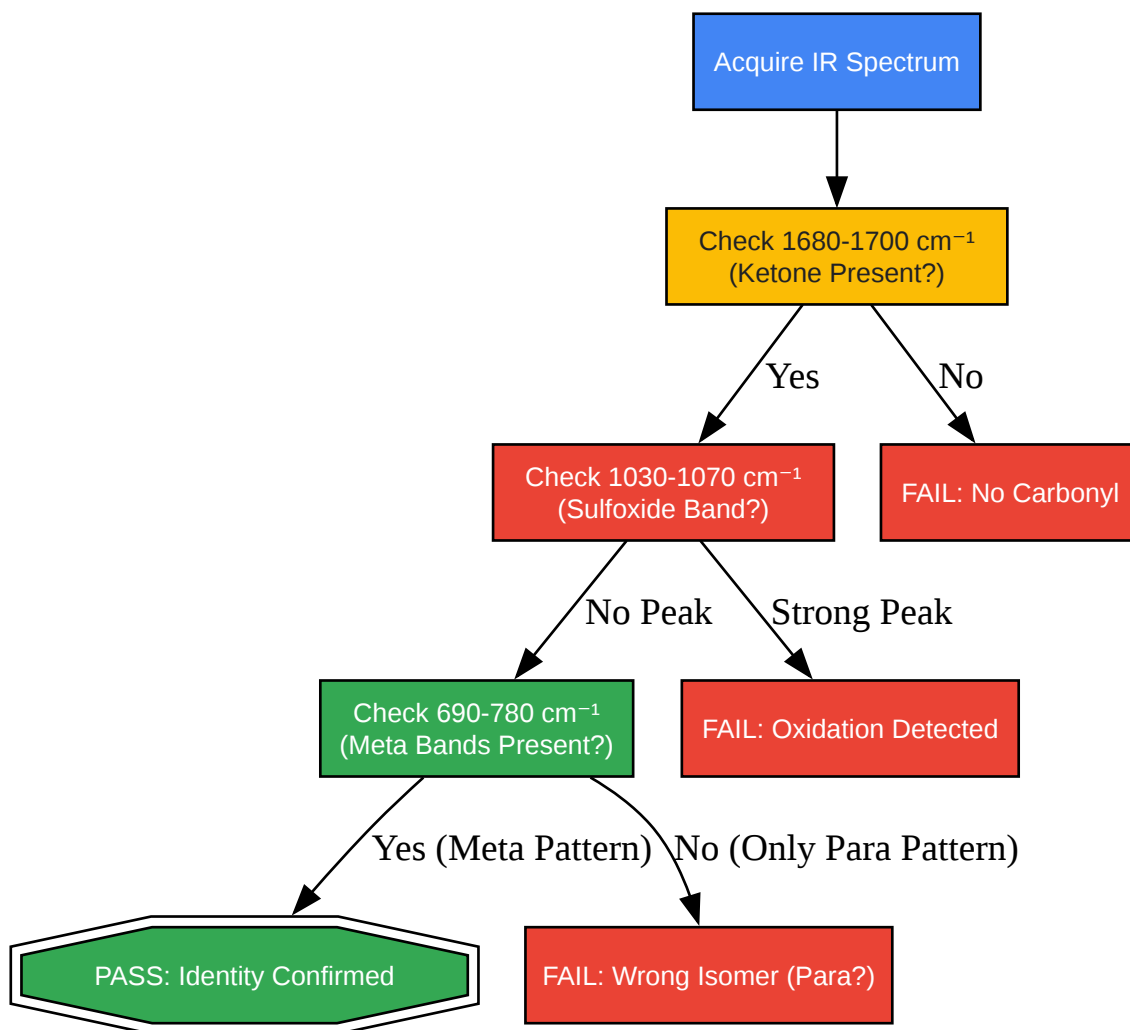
Acquire IR Spectrum

Check 1680-1700 cm$^{-1}$
(Ketone Present?)

Yes

No

Check 1030-1070 cm$^{-1}$
(Sulfoxide Band?)

FAIL: No Carbonyl

No Peak

Strong Peak

Check 690-780 cm$^{-1}$
(Meta Bands Present?)

FAIL: Oxidation Detected

Yes (Meta Pattern)

No (Only Para Pattern)

PASS: Identity Confirmed

FAIL: Wrong Isomer (Para?)